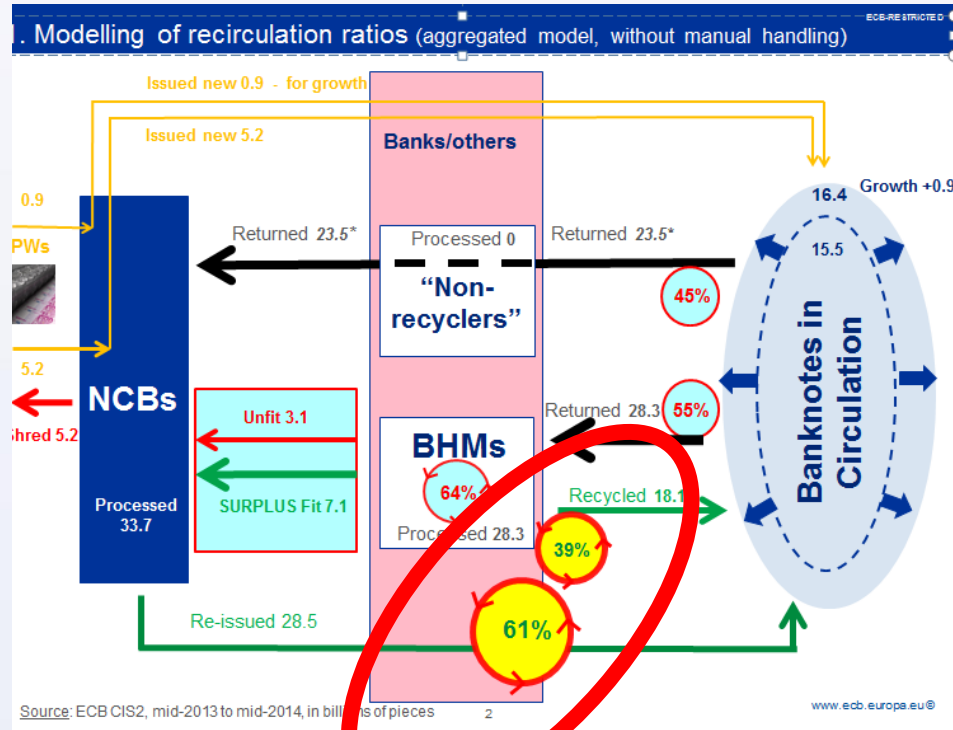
ECB-RESTRICTED

. Modelling of recirculation ratios (aggregated model, without manual handling)

Issued new 0.9 - for growth

Issued new 5.2

Banks/others

0.9

PWs

Returned 23.5*

Processed 0

Returned 23.5*

"Non-recyclers"

45%

16.4

Growth +0.9

15.5

Banknotes in Circulation

5.2

NCBs

Shred 5.2

Unfit 3.1

Returned 28.3

55%

BHMs

64%

SURPLUS Fit 7.1

Recycled 18.1

Processed 33.7

Processed 28.3

39%

Re-issued 28.5

61%

Source: ECB CIS2, mid-2013 to mid-2014, in billions of pieces

2

www.ecb.europa.eu